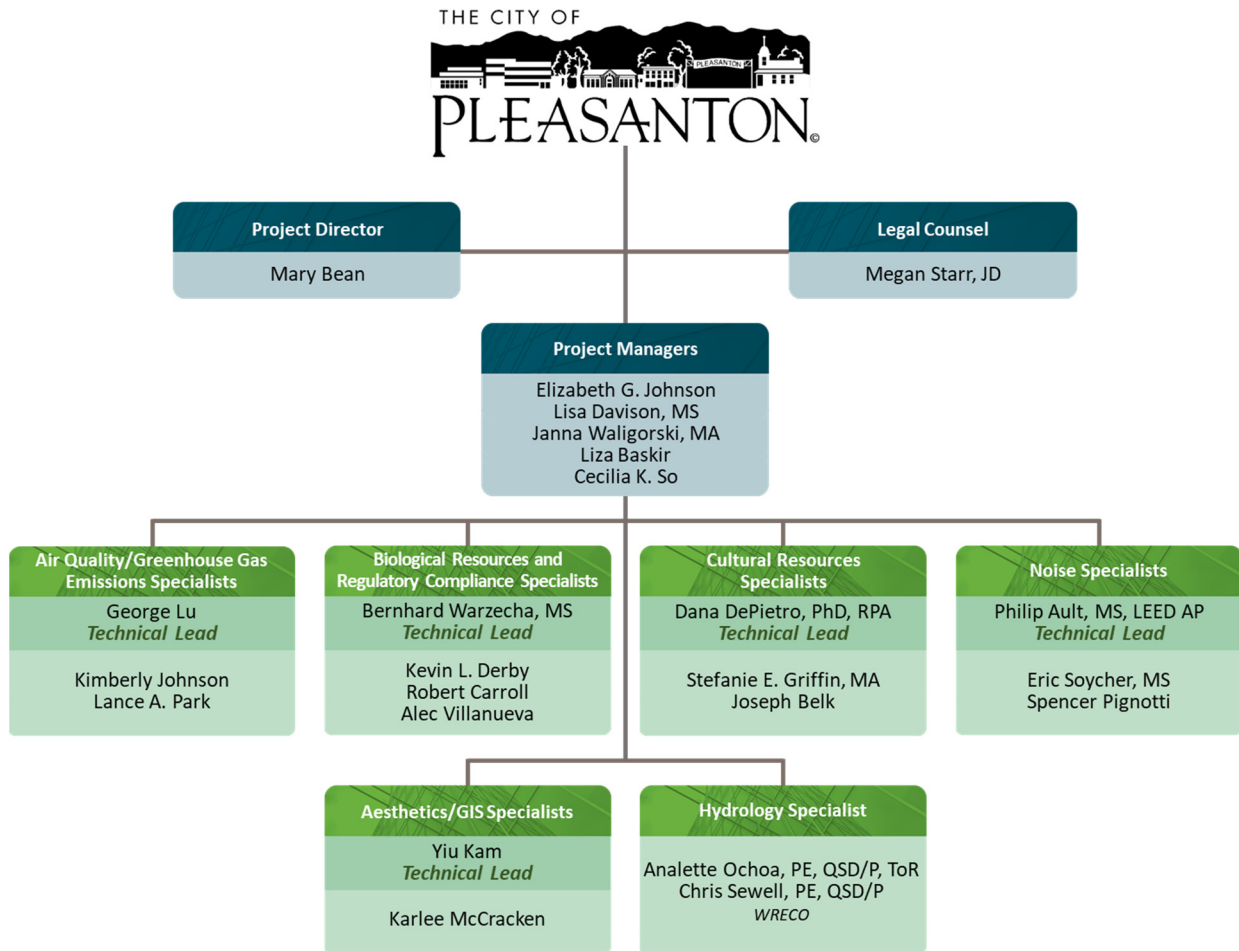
THE CITY OF
PLEASANTON
PLEASANTON ©

Project Director
Mary Bean

Legal Counsel
Megan Starr, JD

Project Managers
Elizabeth G. Johnson
Lisa Davison, MS
Janna Waligorski, MA
Liza Baskir
Cecilia K. So

Air Quality/Greenhouse Gas Emissions Specialists
George Lu
Technical Lead
Kimberly Johnson
Lance A. Park

Biological Resources and Regulatory Compliance Specialists
Bernhard Warzecha, MS
Technical Lead
Kevin L. Derby
Robert Carroll
Alec Villanueva

Cultural Resources Specialists
Dana DePietro, PhD, RPA
Technical Lead
Stefanie E. Griffin, MA
Joseph Belk

Noise Specialists
Philip Ault, MS, LEED AP
Technical Lead
Eric Soycher, MS
Spencer Pignotti

Aesthetics/GIS Specialists
Yiu Kam
Technical Lead
Karlee McCracken

Hydrology Specialist
Analette Ochoa, PE, QSD/P, ToR
Chris Sewell, PE, QSD/P
WRECO